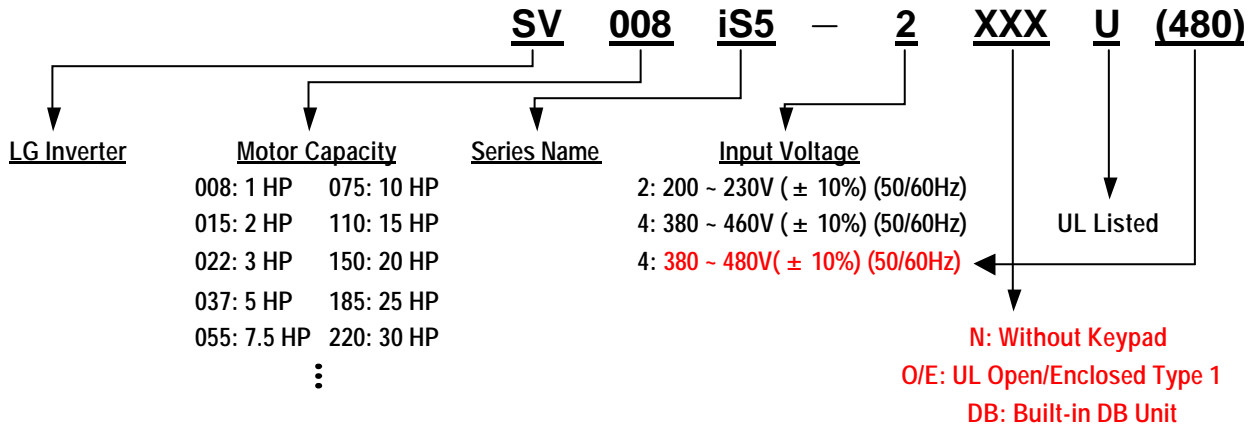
SV 008 iS5 — 2 XXX U (480)

LG Inverter

Motor Capacity

| | |
|---|---|
| 008: 1 HP | 075: 10 HP |
| 015: 2 HP | 110: 15 HP |
| 022: 3 HP | 150: 20 HP |
| 037: 5 HP | 185: 25 HP |
| 055: 7.5 HP | 220: 30 HP |

⋮

Series Name

Input Voltage

2: 200 ~ 230V ( ± 10%) (50/60Hz)

4: 380 ~ 460V ( ± 10%) (50/60Hz)

4: 380 ~ 480V( ± 10%) (50/60Hz)

UL Listed

N: Without Keypad

O/E: UL Open/Enclosed Type 1

DB: Built-in DB Unit